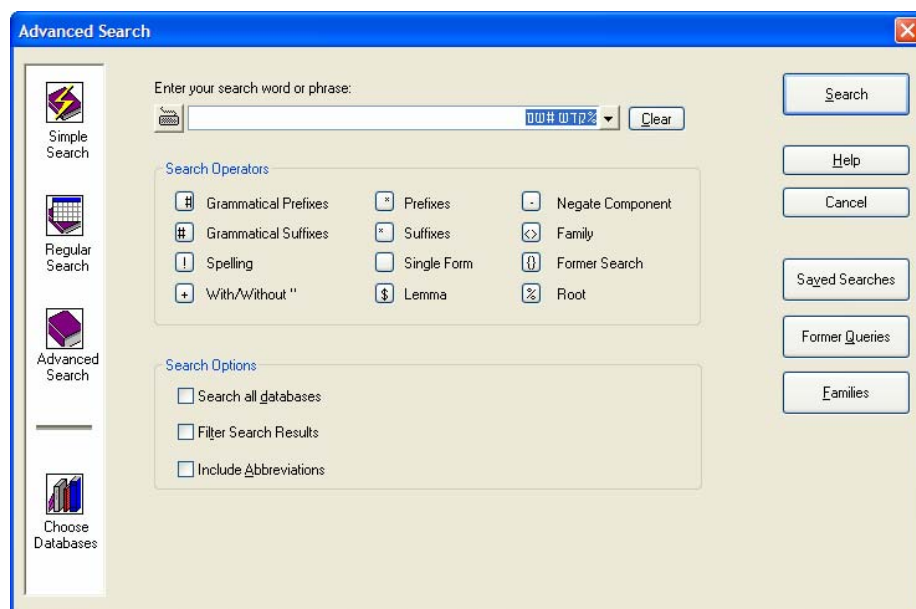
Advanced Search

Simple Search

Regular Search

Advanced Search

Choose Databases

Enter your search word or phrase:

קדש% שם#

Clear

Search Operators

# Grammatical Prefixes
# Grammatical Suffixes
! Spelling
+ With/Without "
* Prefixes
* Suffixes
Single Form
$ Lemma
- Negate Component
<> Family
{} Former Search
% Root

Search Options

Search all databases

Filter Search Results

Include Abbreviations

Search

Help

Cancel

Saved Searches

Former Queries

Families